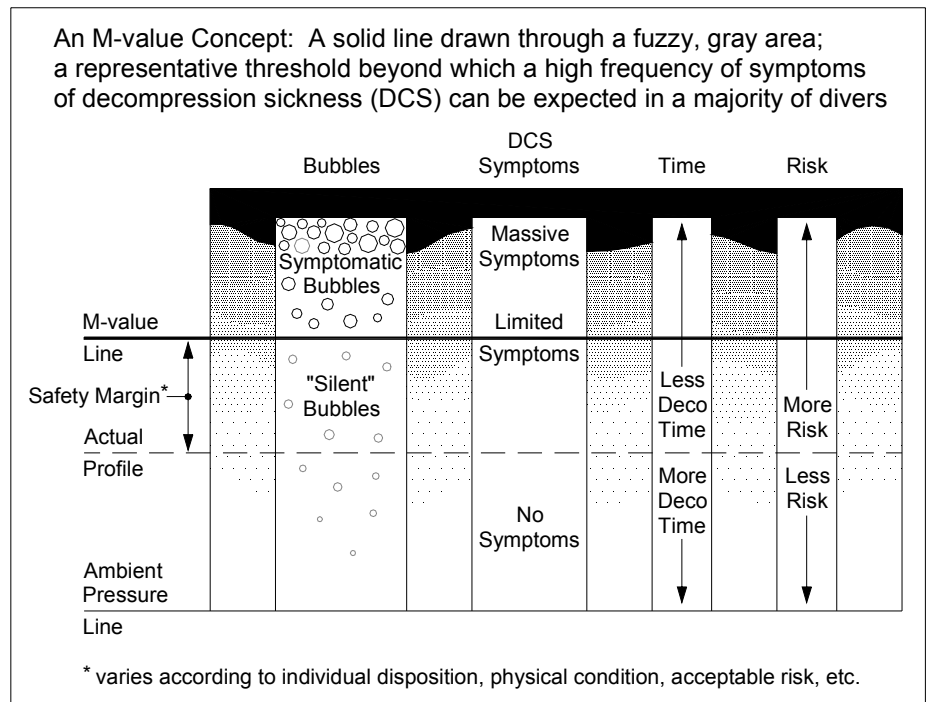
An M-value Concept: A solid line drawn through a fuzzy, gray area; a representative threshold beyond which a high frequency of symptoms of decompression sickness (DCS) can be expected in a majority of divers

Bubbles

DCS Symptoms

Time

Risk

Symptomatic Bubbles

Massive Symptoms

M-value Line

Limited Symptoms

Safety Margin*

"Silent" Bubbles

Less Deco Time

More Risk

Actual Profile

More Deco Time

Less Risk

No Symptoms

Ambient Pressure Line

* varies according to individual disposition, physical condition, acceptable risk, etc.